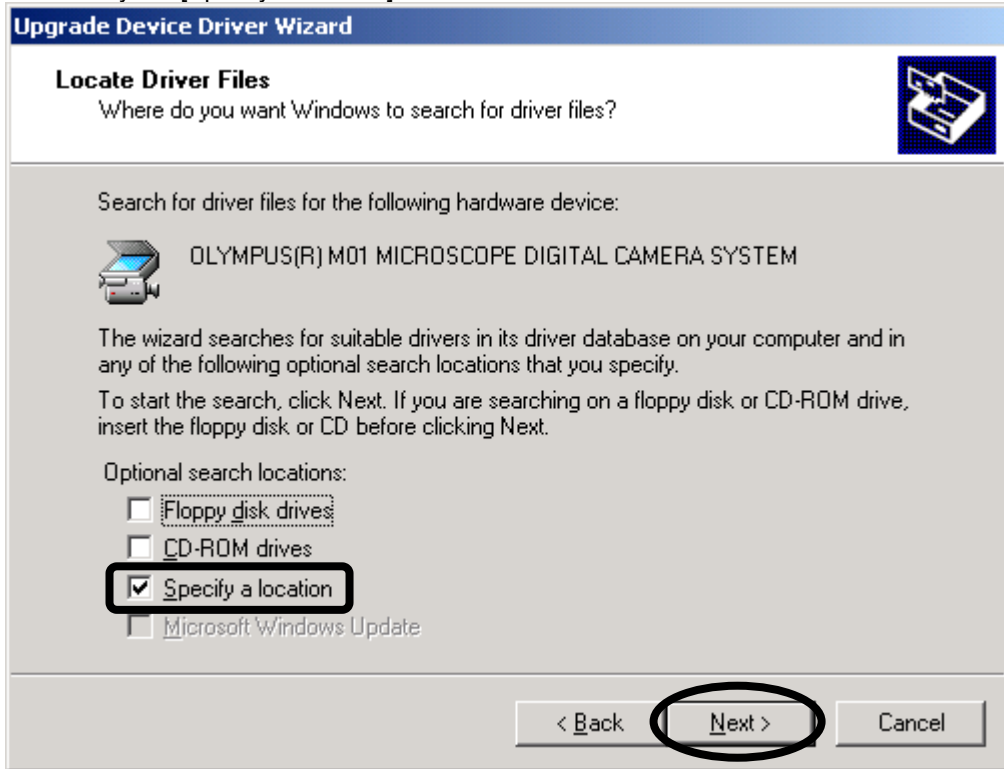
Upgrade Device Driver Wizard

Locate Driver Files
Where do you want Windows to search for driver files?

Search for driver files for the following hardware device:

OLYMPUS(R) M01 MICROSCOPE DIGITAL CAMERA SYSTEM

The wizard searches for suitable drivers in its driver database on your computer and in any of the following optional search locations that you specify.

To start the search, click Next. If you are searching on a floppy disk or CD-ROM drive, insert the floppy disk or CD before clicking Next.

Optional search locations:
Floppy disk drives
CD-ROM drives
Specify a location
Microsoft Windows Update

< Back
Next >
Cancel